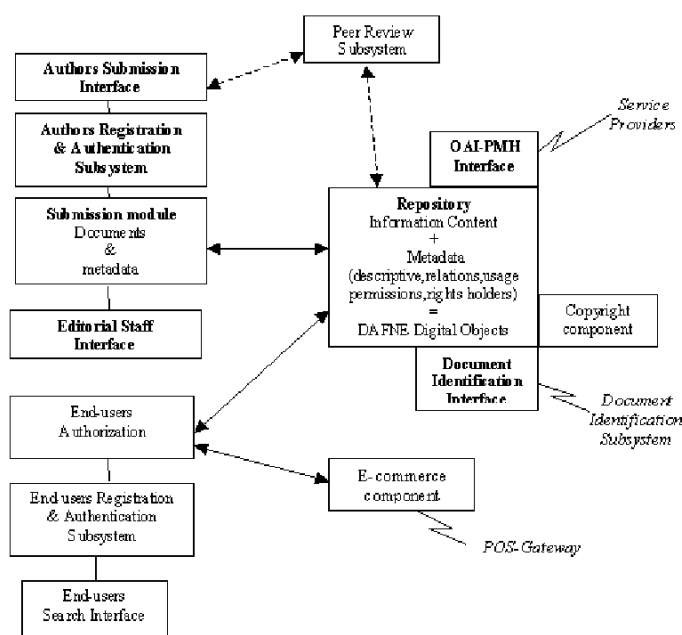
Peer Review Subsystem

Authors Submission Interface

Authors Registration & Authentication Subsystem

Submission module Documents & metadata

Editorial Staff Interface

Service Providers

OAI-PMH Interface

Repository
Information Content
+
Metadata
(descriptive,relations,usage permissions,rights holders)
=
DAFNE Digital Objects

Copyright component

Document Identification Interface

Document Identification Subsystem

End-users Authorization

End-users Registration & Authentication Subsystem

End-users Search Interface

E-commerce component

POS-Gateway